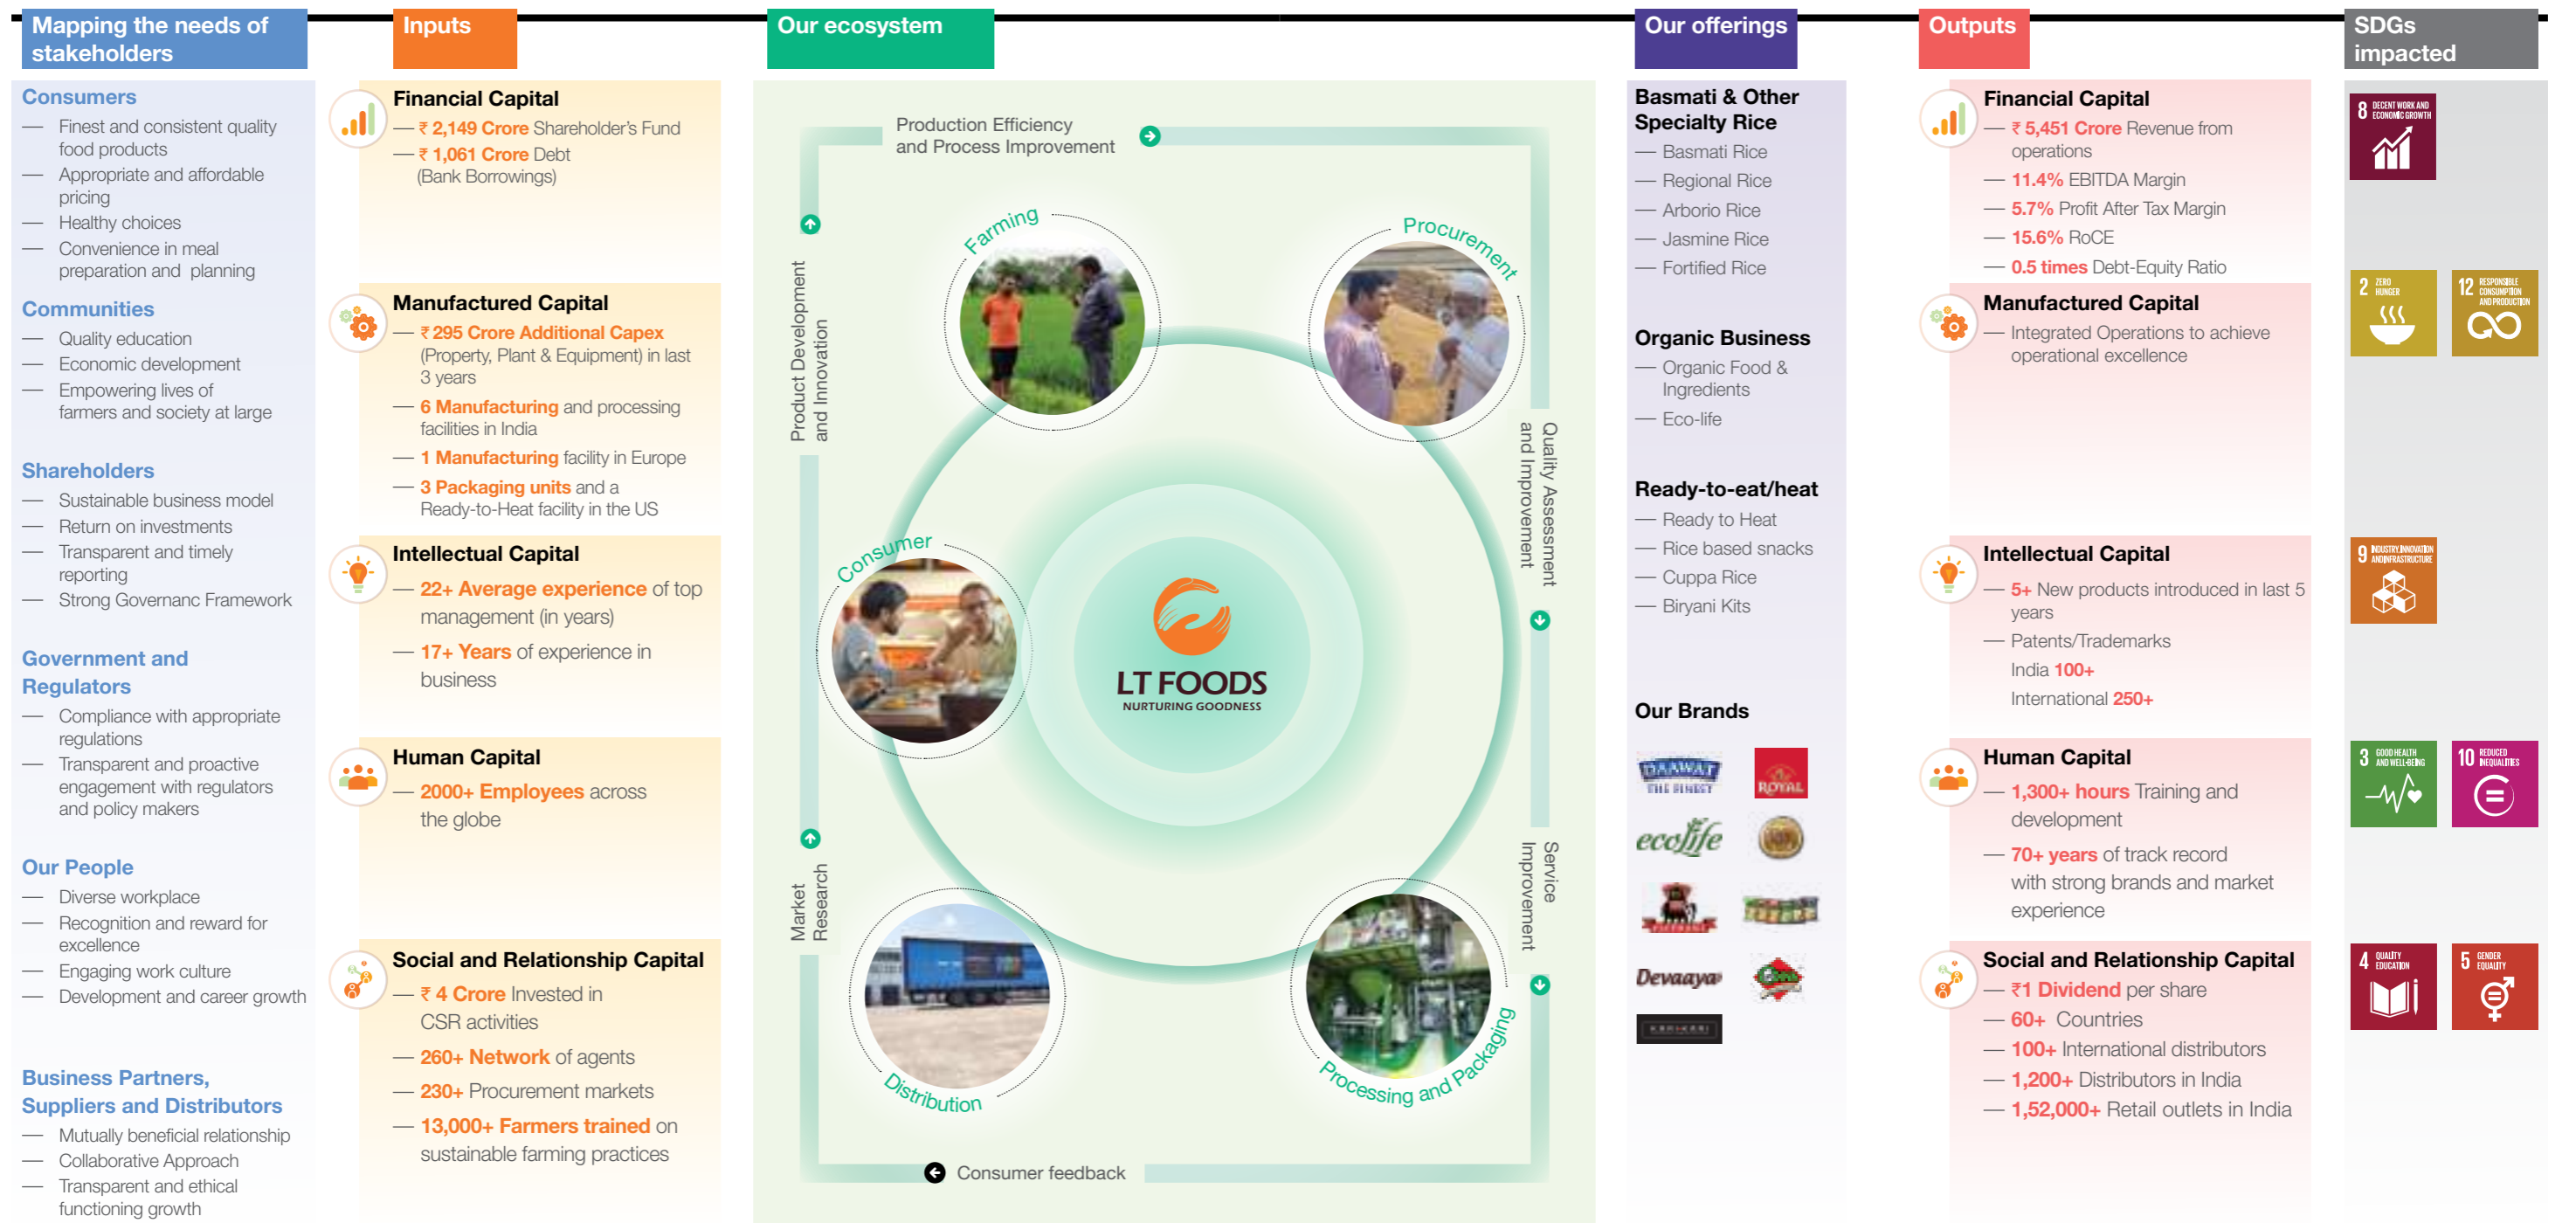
Mapping the needs of stakeholders

Consumers
— Finest and consistent quality food products
— Appropriate and affordable pricing
— Healthy choices
— Convenience in meal preparation and planning

Communities
— Quality education
— Economic development
— Empowering lives of farmers and society at large

Shareholders
— Sustainable business model
— Return on investments
— Transparent and timely reporting
— Strong Governanc Framework

Government and Regulators
— Compliance with appropriate regulations
— Transparent and proactive engagement with regulators and policy makers

Our People
— Diverse workplace
— Recognition and reward for excellence
— Engaging work culture
— Development and career growth

Business Partners, Suppliers and Distributors
— Mutually beneficial relationship
— Collaborative Approach
— Transparent and ethical functioning growth

Inputs

Financial Capital
— ₹ 2,149 Crore Shareholder's Fund
— ₹ 1,061 Crore Debt (Bank Borrowings)

Manufactured Capital
— ₹ 295 Crore Additional Capex (Property, Plant & Equipment) in last 3 years
— 6 Manufacturing and processing facilities in India
— 1 Manufacturing facility in Europe
— 3 Packaging units and a Ready-to-Heat facility in the US

Intellectual Capital
— 22+ Average experience of top management (in years)
— 17+ Years of experience in business

Human Capital
— 2000+ Employees across the globe

Social and Relationship Capital
— ₹ 4 Crore Invested in CSR activities
— 260+ Network of agents
— 230+ Procurement markets
— 13,000+ Farmers trained on sustainable farming practices

Our ecosystem

Production Efficiency and Process Improvement
Product Development and Innovation
Quality Assessment and Improvement
Farming
Procurement
Consumer
LT FOODS
NURTURING GOODNESS
Market Research
Service Improvement
Distribution
Processing and Packaging
Consumer feedback

Our offerings

Basmati & Other Specialty Rice
— Basmati Rice
— Regional Rice
— Arborio Rice
— Jasmine Rice
— Fortified Rice

Organic Business
— Organic Food & Ingredients
— Eco-life

Ready-to-eat/heat
— Ready to Heat
— Rice based snacks
— Cuppa Rice
— Biryani Kits

Our Brands
DAAWAT THE FINEST
ROYAL
ecolife
Devaaya

Outputs

Financial Capital
— ₹ 5,451 Crore Revenue from operations
— 11.4% EBITDA Margin
— 5.7% Profit After Tax Margin
— 15.6% RoCE
— 0.5 times Debt-Equity Ratio

Manufactured Capital
— Integrated Operations to achieve operational excellence

Intellectual Capital
— 5+ New products introduced in last 5 years
— Patents/Trademarks
India 100+
International 250+

Human Capital
— 1,300+ hours Training and development
— 70+ years of track record with strong brands and market experience

Social and Relationship Capital
— ₹1 Dividend per share
— 60+ Countries
— 100+ International distributors
— 1,200+ Distributors in India
— 1,52,000+ Retail outlets in India

SDGs impacted
8 DECENT WORK AND ECONOMIC GROWTH
2 ZERO HUNGER
12 RESPONSIBLE CONSUMPTION AND PRODUCTION
9 INDUSTRY, INNOVATION AND INFRASTRUCTURE
3 GOOD HEALTH AND WELL-BEING
10 REDUCED INEQUALITIES
4 QUALITY EDUCATION
5 GENDER EQUALITY